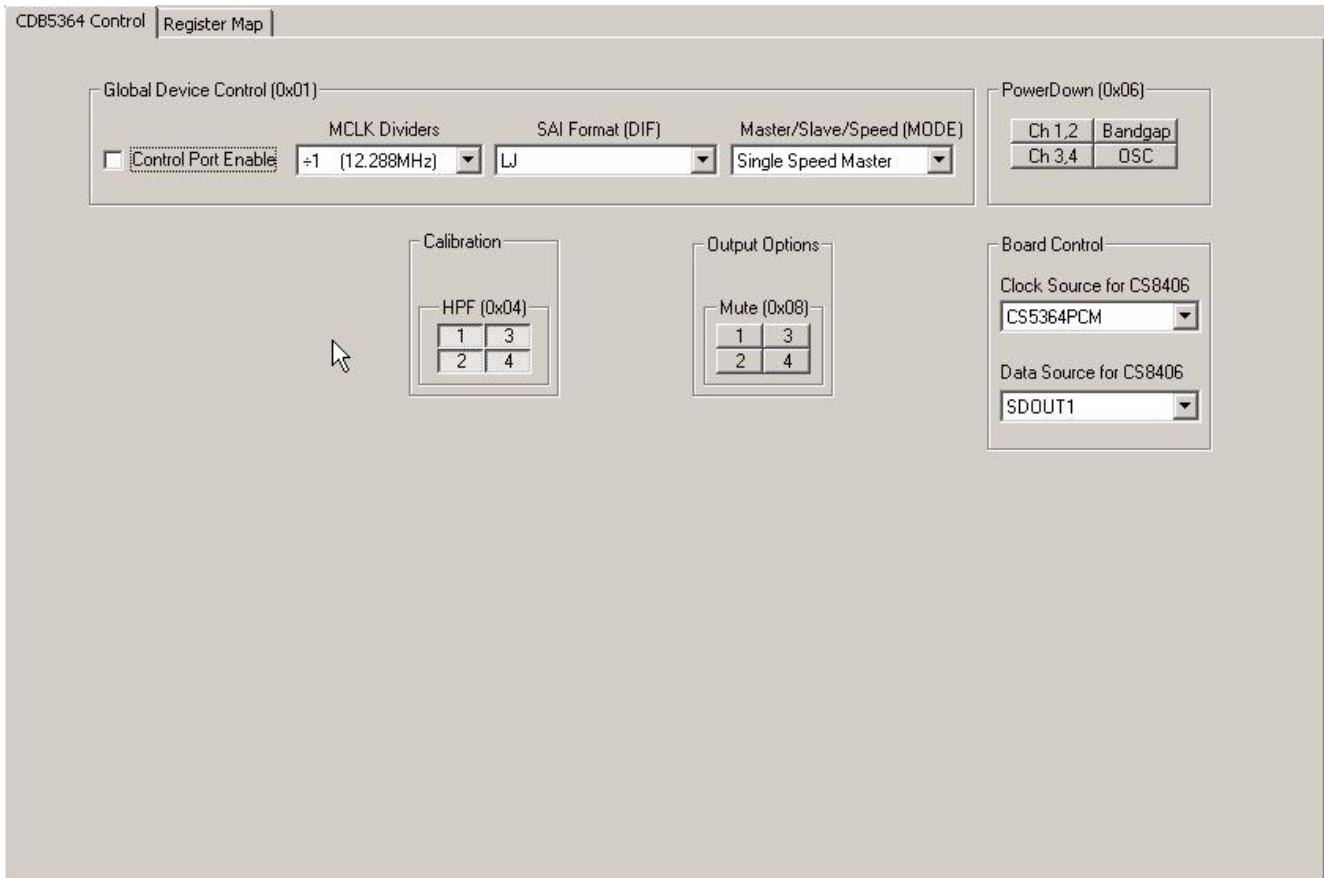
CDB5364 Control | Register Map

Global Device Control (0x01)

Control Port Enable

MCLK Dividers
÷1 (12.288MHz)

SAI Format (DIF)
LJ

Master/Slave/Speed (MODE)
Single Speed Master

PowerDown (0x06)
Ch 1,2
Bandgap
Ch 3,4
OSC

Calibration
HPF (0x04)
1
3
2
4

Output Options
Mute (0x08)
1
3
2
4

Board Control
Clock Source for CS8406
CS5364PCM
Data Source for CS8406
SDOUT1